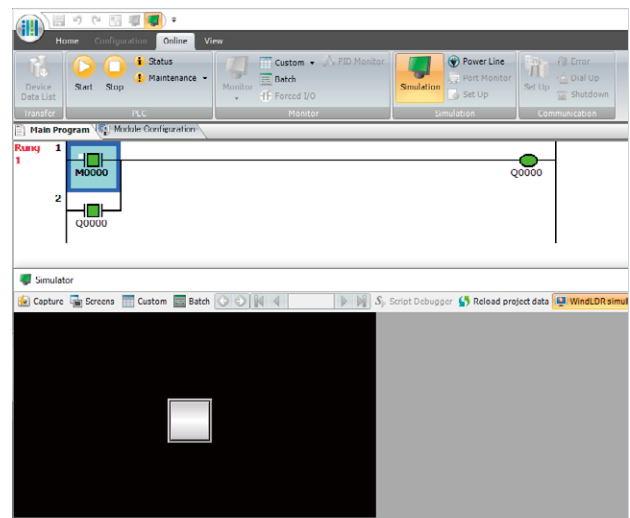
Home Configuration Online View

Device Data List
Transfer

Start Stop
Status
Maintenance
PLC

Monitor
Custom
Batch
Forced I/O
PID Monitor
Monitor

Simulation
Power Line
Port Monitor
Set Up
Simulation

Set Up
Error
Dial Up
Shutdown
Communication

Main Program
Module Configuration

Rung 1
1
M0000
Q0000
2
Q0000

Simulator

Capture Screens Custom Batch
Script Debugger Reload project data WindLDR simul